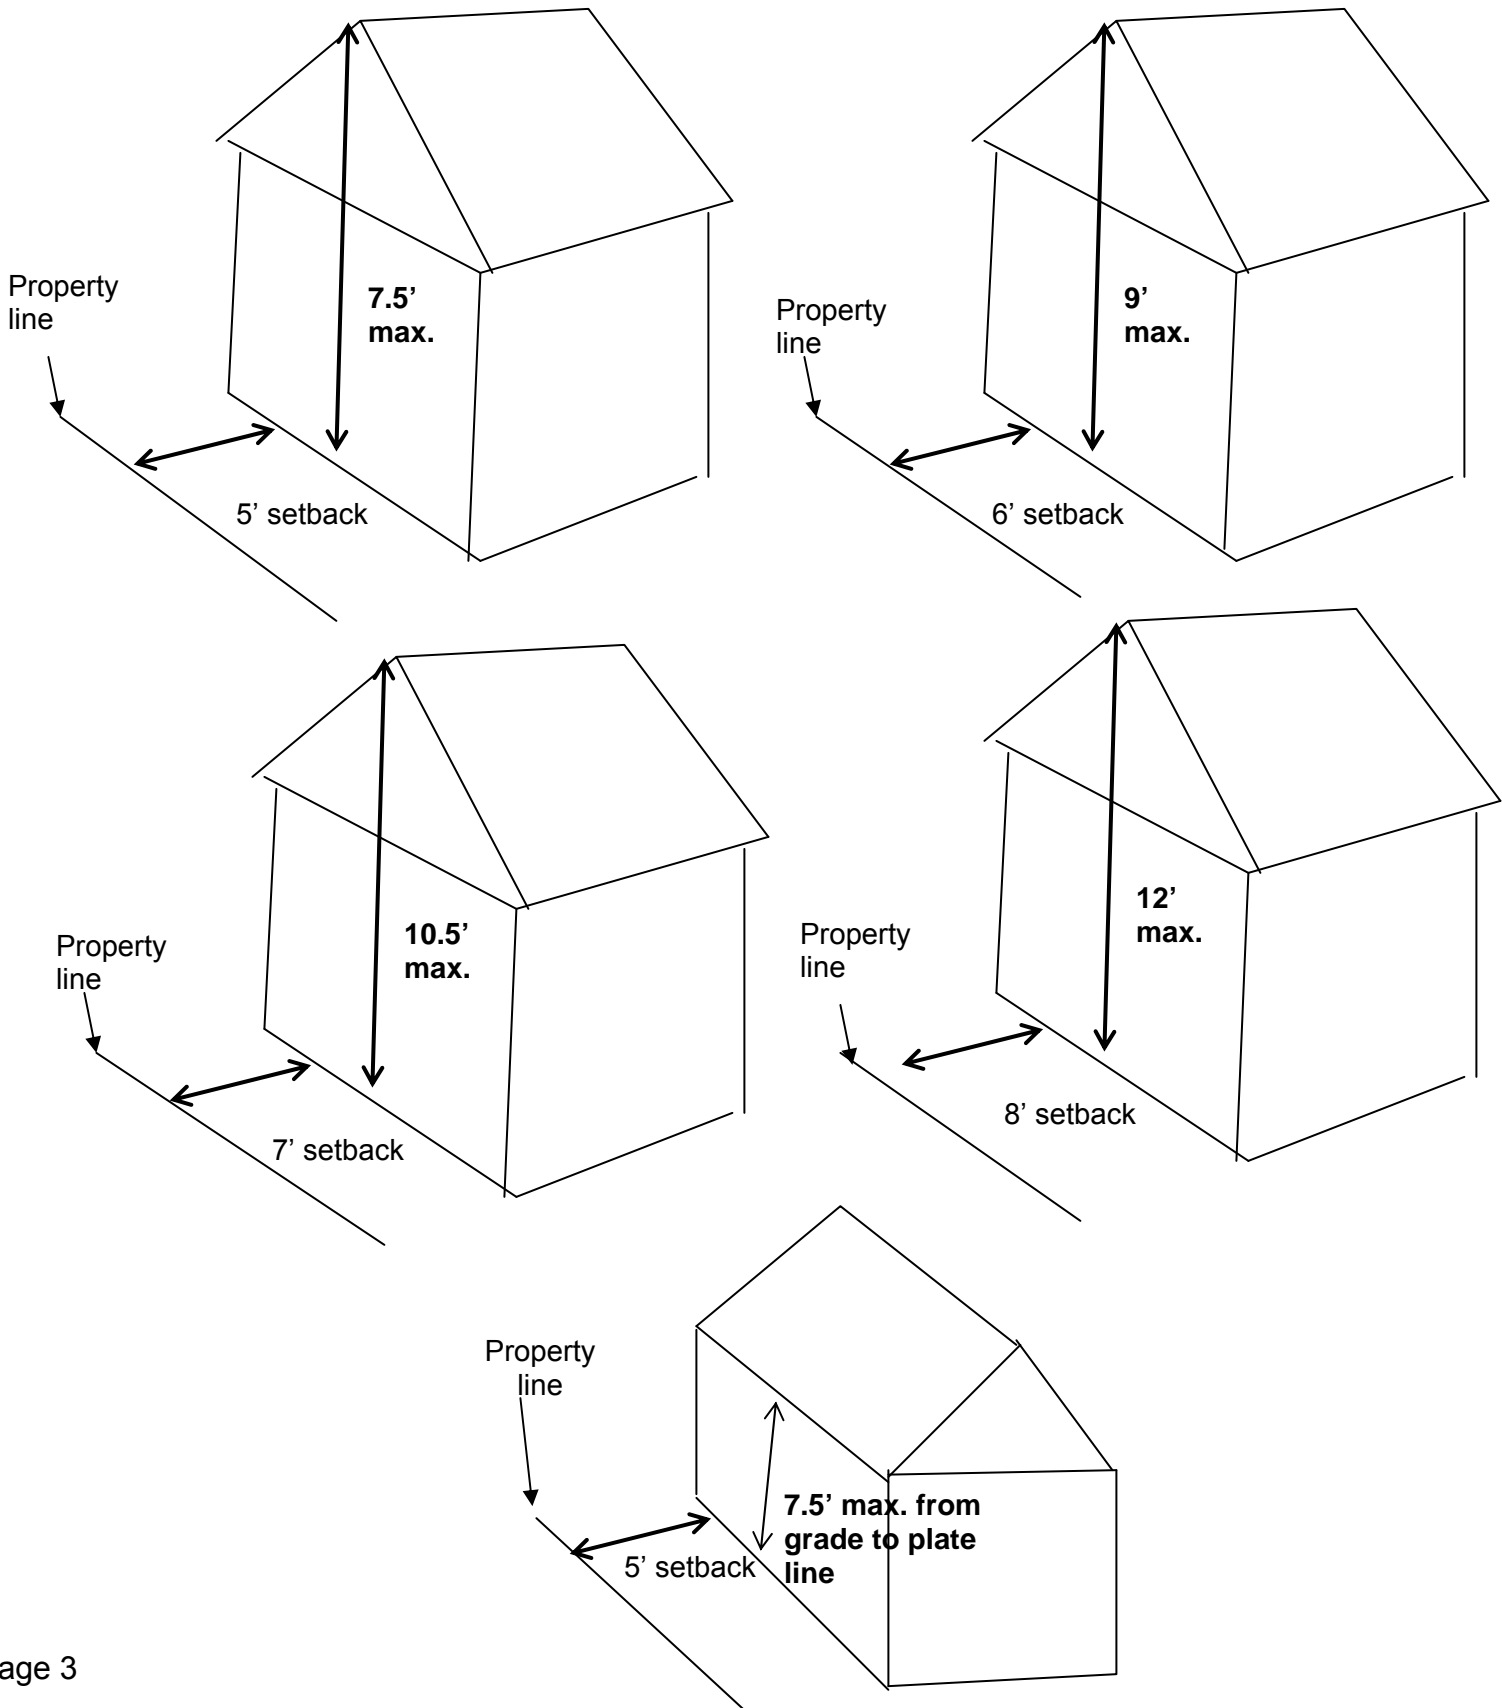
Property line

7.5' max.

5' setback

Property line

9' max.

6' setback

Property line

10.5' max.

7' setback

Property line

12' max.

8' setback

Property line

7.5' max. from grade to plate line

5' setback

age 3